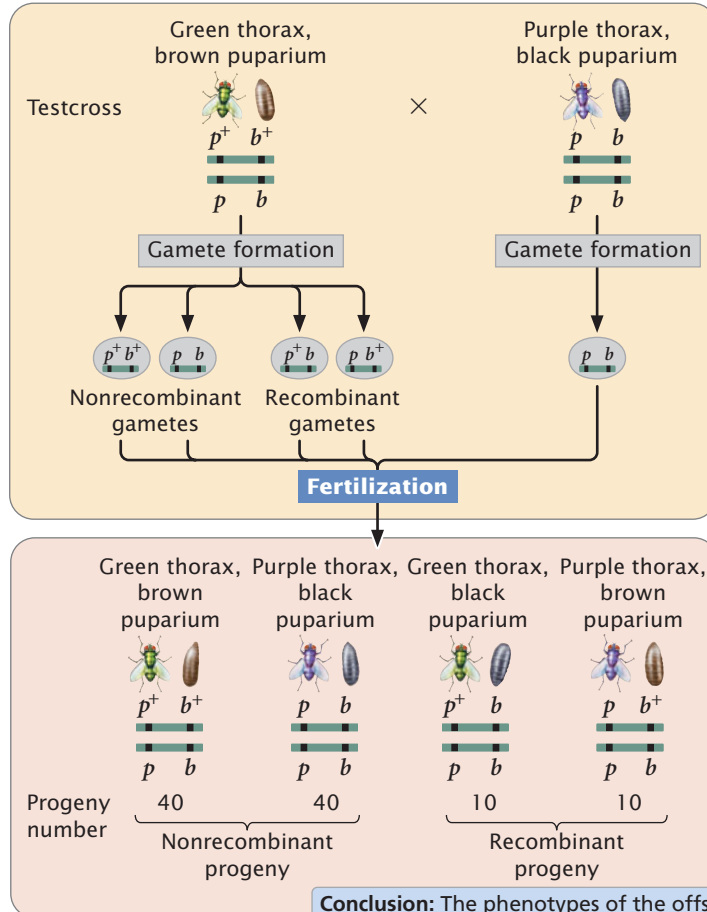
Green thorax, brown puparium

Purple thorax, black puparium

Testcross

×

$p^+$ $b^+$

$p$ $b$

$p$ $b$

$p$ $b$

Gamete formation

Gamete formation

$p^+$ $b^+$

$p$ $b$

$p^+$ $b$

$p$ $b^+$

$p$ $b$

Nonrecombinant gametes

Recombinant gametes

Fertilization

Green thorax, brown puparium

Purple thorax, black puparium

Green thorax, black puparium

Purple thorax, brown puparium

$p^+$ $b^+$

$p$ $b$

$p$ $b$

$p$ $b$

$p^+$ $b$

$p$ $b$

$p$ $b^+$

$p$ $b$

Progeny number

40

40

10

10

Nonrecombinant progeny

Recombinant progeny

Conclusion: The phenotypes of the offs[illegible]